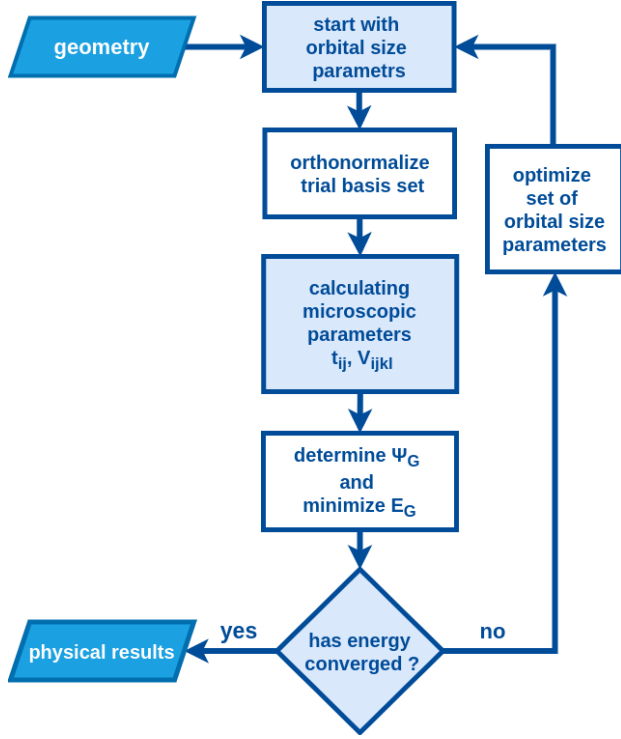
geometry

start with orbital size parametrs

orthonormalize trial basis set

calculating microscopic parameters $t_{ij}$, $V_{ijkl}$

determine $\Psi_G$ and minimize $E_G$

has energy converged ?

yes

physical results

no

optimize set of orbital size parameters